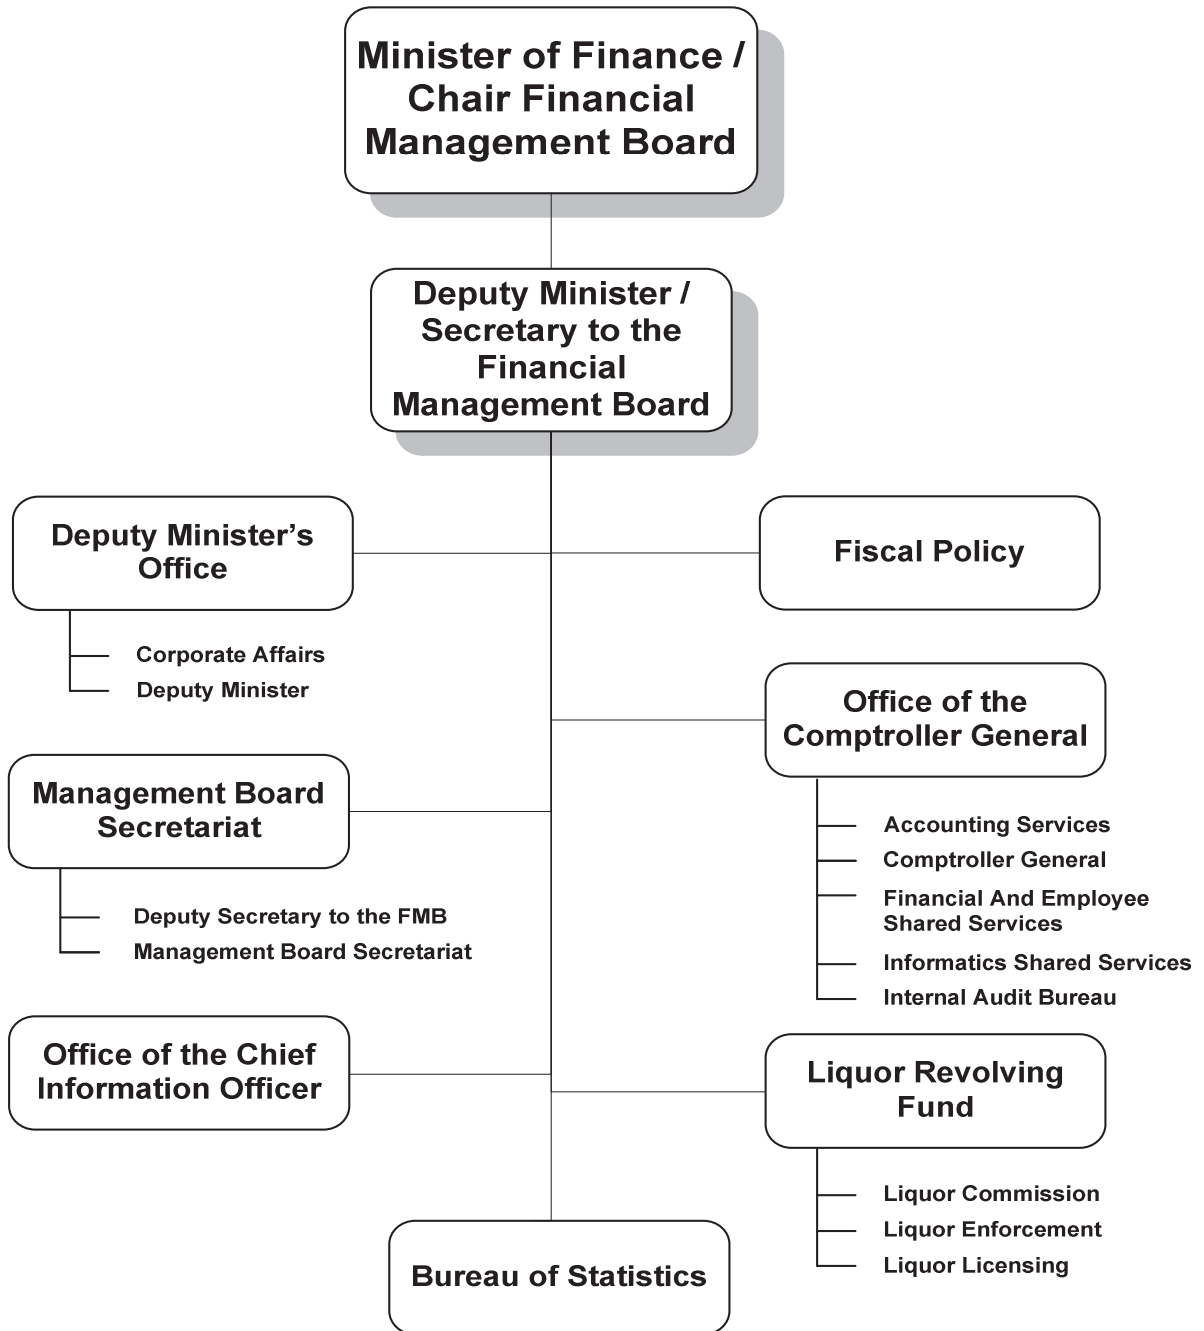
Minister of Finance / Chair Financial Management Board

Deputy Minister / Secretary to the Financial Management Board

Deputy Minister's Office

Corporate Affairs
Deputy Minister

Fiscal Policy

Office of the Comptroller General

Accounting Services
Comptroller General
Financial And Employee Shared Services
Informatics Shared Services
Internal Audit Bureau

Management Board Secretariat

Deputy Secretary to the FMB
Management Board Secretariat

Office of the Chief Information Officer

Liquor Revolving Fund

Liquor Commission
Liquor Enforcement
Liquor Licensing

Bureau of Statistics